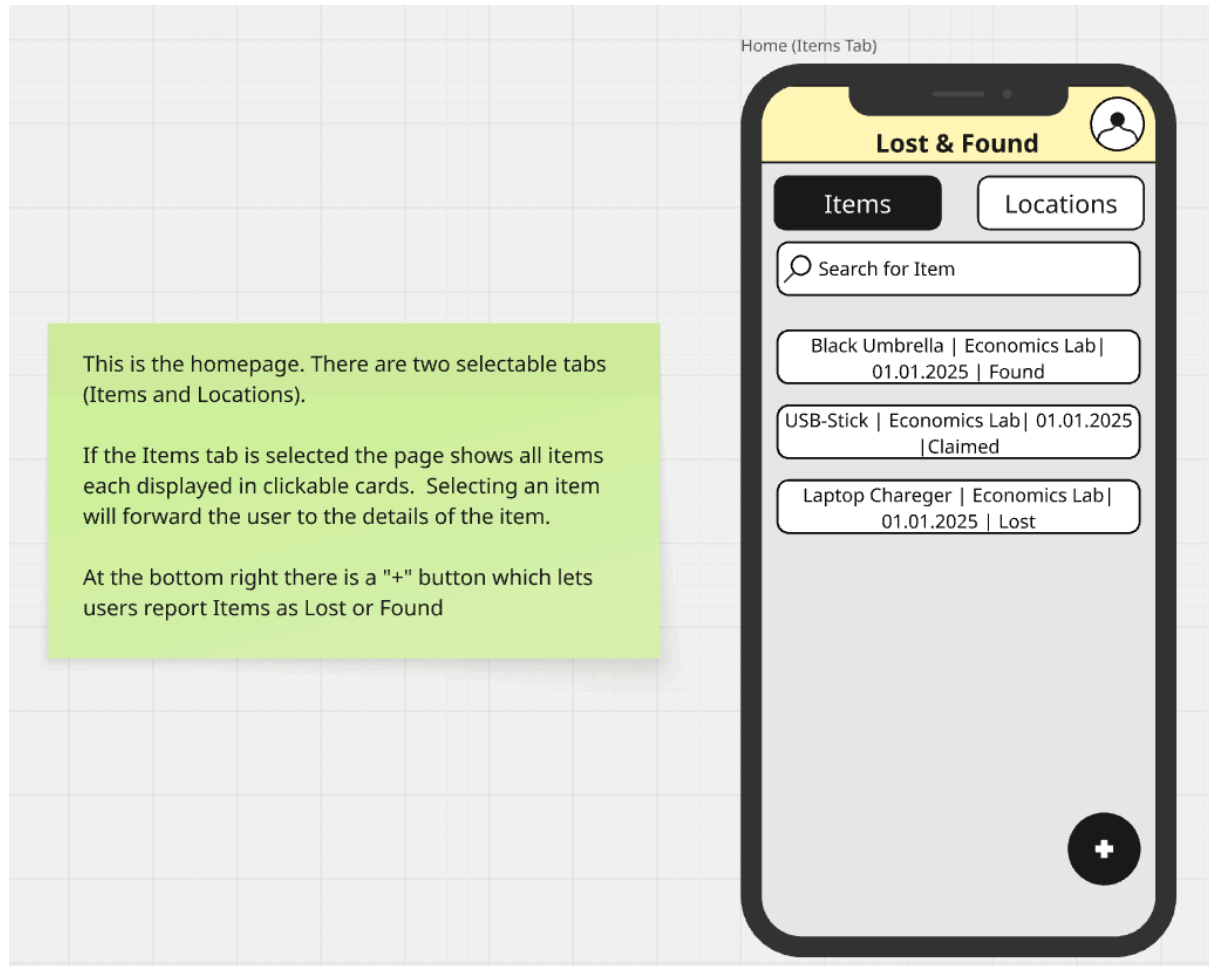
This is the homepage. There are two selectable tabs (Items and Locations).

If the Items tab is selected the page shows all items each displayed in clickable cards. Selecting an item will forward the user to the details of the item.

At the bottom right there is a "+" button which lets users report Items as Lost or Found

Home (Items Tab)

Lost & Found

Items

Locations

Search for Item

Black Umbrella | Economics Lab| 01.01.2025 | Found

USB-Stick | Economics Lab| 01.01.2025 |Claimed

Laptop Chareger | Economics Lab| 01.01.2025 | Lost